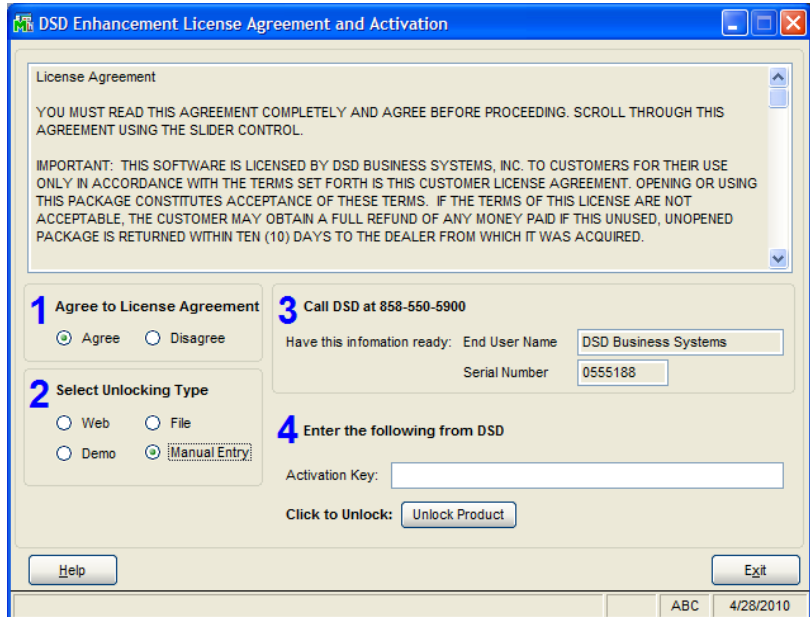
DSD Enhancement License Agreement and Activation

License Agreement

YOU MUST READ THIS AGREEMENT COMPLETELY AND AGREE BEFORE PROCEEDING. SCROLL THROUGH THIS AGREEMENT USING THE SLIDER CONTROL.

IMPORTANT: THIS SOFTWARE IS LICENSED BY DSD BUSINESS SYSTEMS, INC. TO CUSTOMERS FOR THEIR USE ONLY IN ACCORDANCE WITH THE TERMS SET FORTH IS THIS CUSTOMER LICENSE AGREEMENT. OPENING OR USING THIS PACKAGE CONSTITUTES ACCEPTANCE OF THESE TERMS. IF THE TERMS OF THIS LICENSE ARE NOT ACCEPTABLE, THE CUSTOMER MAY OBTAIN A FULL REFUND OF ANY MONEY PAID IF THIS UNUSED, UNOPENED PACKAGE IS RETURNED WITHIN TEN (10) DAYS TO THE DEALER FROM WHICH IT WAS ACQUIRED.

1 Agree to License Agreement
Agree Disagree

2 Select Unlocking Type
Web File
Demo Manual Entry

3 Call DSD at 858-550-5900
Have this infomation ready: End User Name DSD Business Systems
Serial Number 0555188

4 Enter the following from DSD
Activation Key:
Click to Unlock: Unlock Product

Help
Exit

ABC 4/28/2010